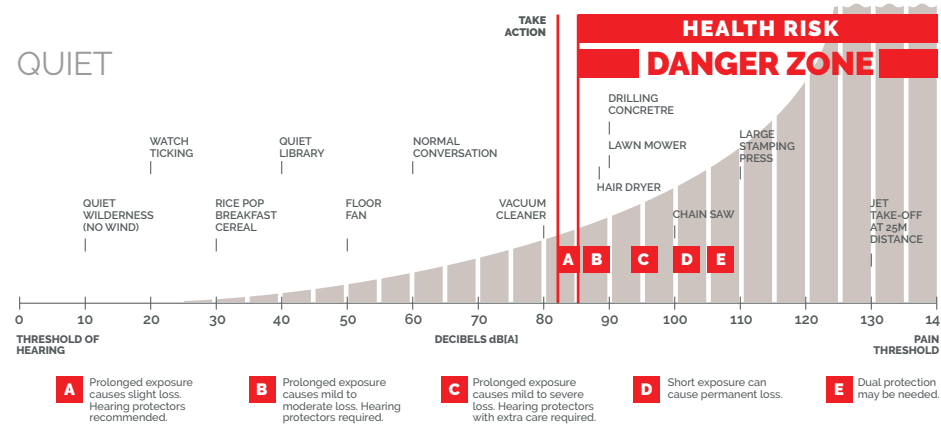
QUIET

TAKE ACTION

HEALTH RISK

DANGER ZONE

WATCH TICKING

QUIET LIBRARY

NORMAL CONVERSATION

DRILLING CONCRETE

LAWN MOWER

HAIR DRYER

LARGE STAMPING PRESS

QUIET WILDERNESS (NO WIND)

RICE POP BREAKFAST CEREAL

FLOOR FAN

VACUUM CLEANER

CHAIN SAW

JET TAKE-OFF AT 25M DISTANCE

A B C D E

0 10 20 30 40 50 60 70 80 90 100 110 120 130 14

THRESHOLD OF HEARING

DECIBELS dB[A]

PAIN THRESHOLD

A Prolonged exposure causes slight loss. Hearing protectors recommended.

B Prolonged exposure causes mild to moderate loss. Hearing protectors required.

C Prolonged exposure causes mild to severe loss. Hearing protectors with extra care required.

D Short exposure can cause permanent loss.

E Dual protection may be needed.